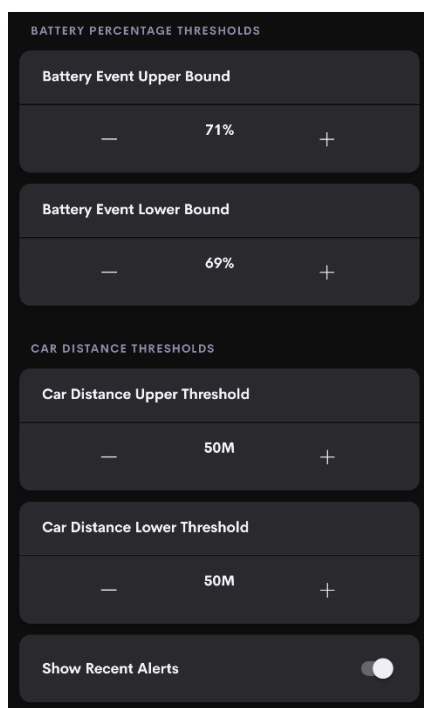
BATTERY PERCENTAGE THRESHOLDS

Battery Event Upper Bound

— 71% +

Battery Event Lower Bound

— 69% +

CAR DISTANCE THRESHOLDS

Car Distance Upper Threshold

— 50M +

Car Distance Lower Threshold

— 50M +

Show Recent Alerts